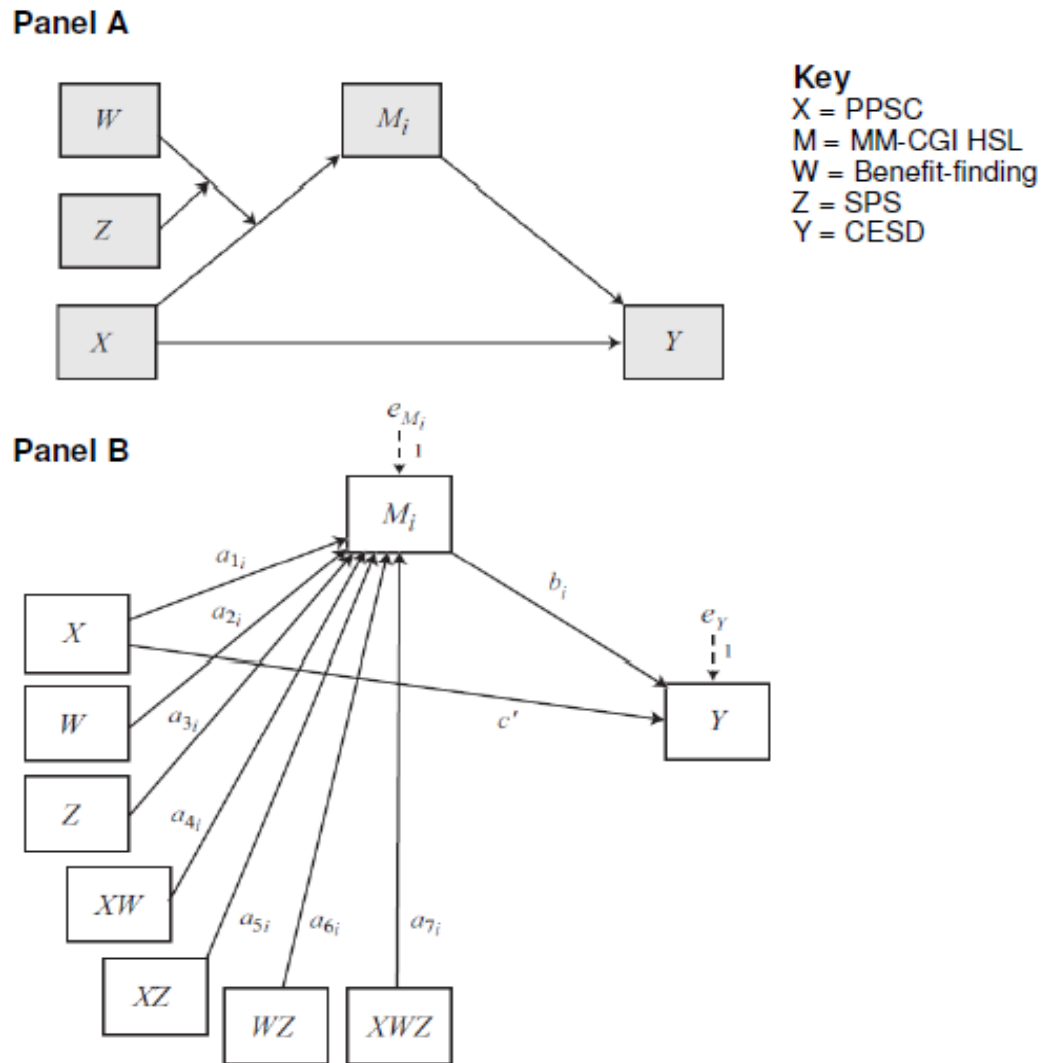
Panel A

$W$

$Z$

$X$

$M_i$

$Y$

Key
X = PPSC
M = MM-CGI HSL
W = Benefit-finding
Z = SPS
Y = CESD

Panel B

$e_{M_i}$

1

$M_i$

$a_{1_i}$

$a_{2_i}$

$b_i$

$e_Y$

1

$X$

$W$

$a_{3_i}$

$c'$

$Y$

$Z$

$a_{4_i}$

$XW$

$a_{5i}$

$a_{6_i}$

$a_{7_i}$

$XZ$

$WZ$

$XWZ$